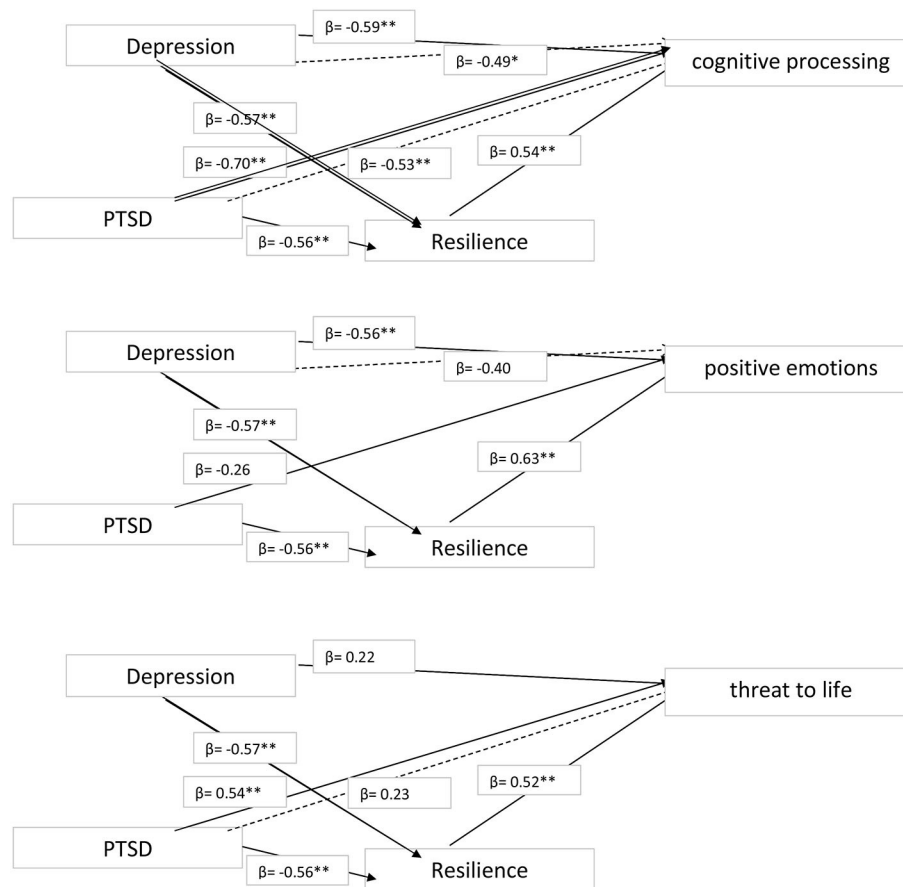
Depression
β= -0.59**
β= -0.49*
cognitive processing
β= -0.57**
β= -0.70**
β= -0.53**
β= 0.54**
PTSD
β= -0.56**
Resilience

Depression
β= -0.56**
β= -0.40
positive emotions
β= -0.57**
β= -0.26
β= 0.63**
PTSD
β= -0.56**
Resilience

Depression
β= 0.22
threat to life
β= -0.57**
β= 0.54**
β= 0.23
β= 0.52**
PTSD
β= -0.56**
Resilience